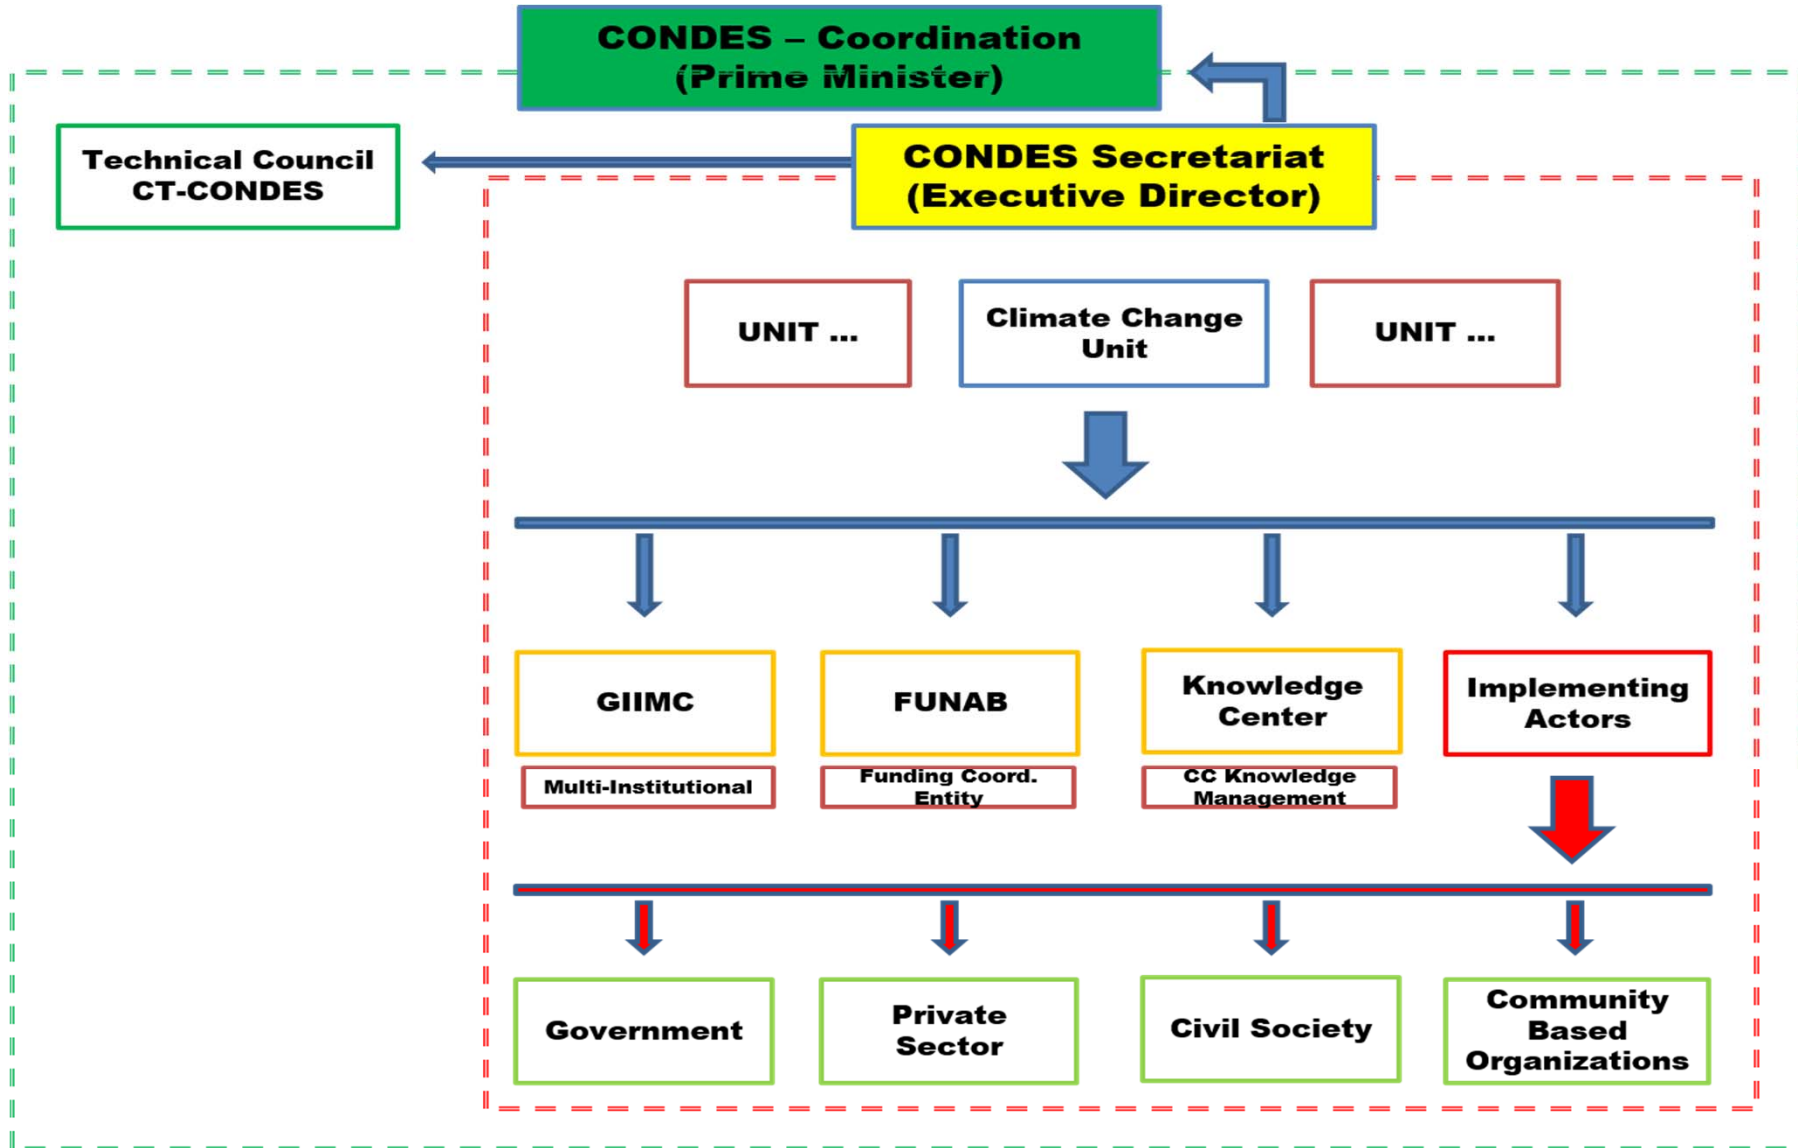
CONDES – Coordination
(Prime Minister)

Technical Council
CT-CONDES

CONDES Secretariat
(Executive Director)

UNIT ...

Climate Change Unit

UNIT ...

GIIMC

Multi-Institutional

FUNAB

Funding Coord. Entity

Knowledge Center

CC Knowledge Management

Implementing Actors

Government

Private Sector

Civil Society

Community Based Organizations